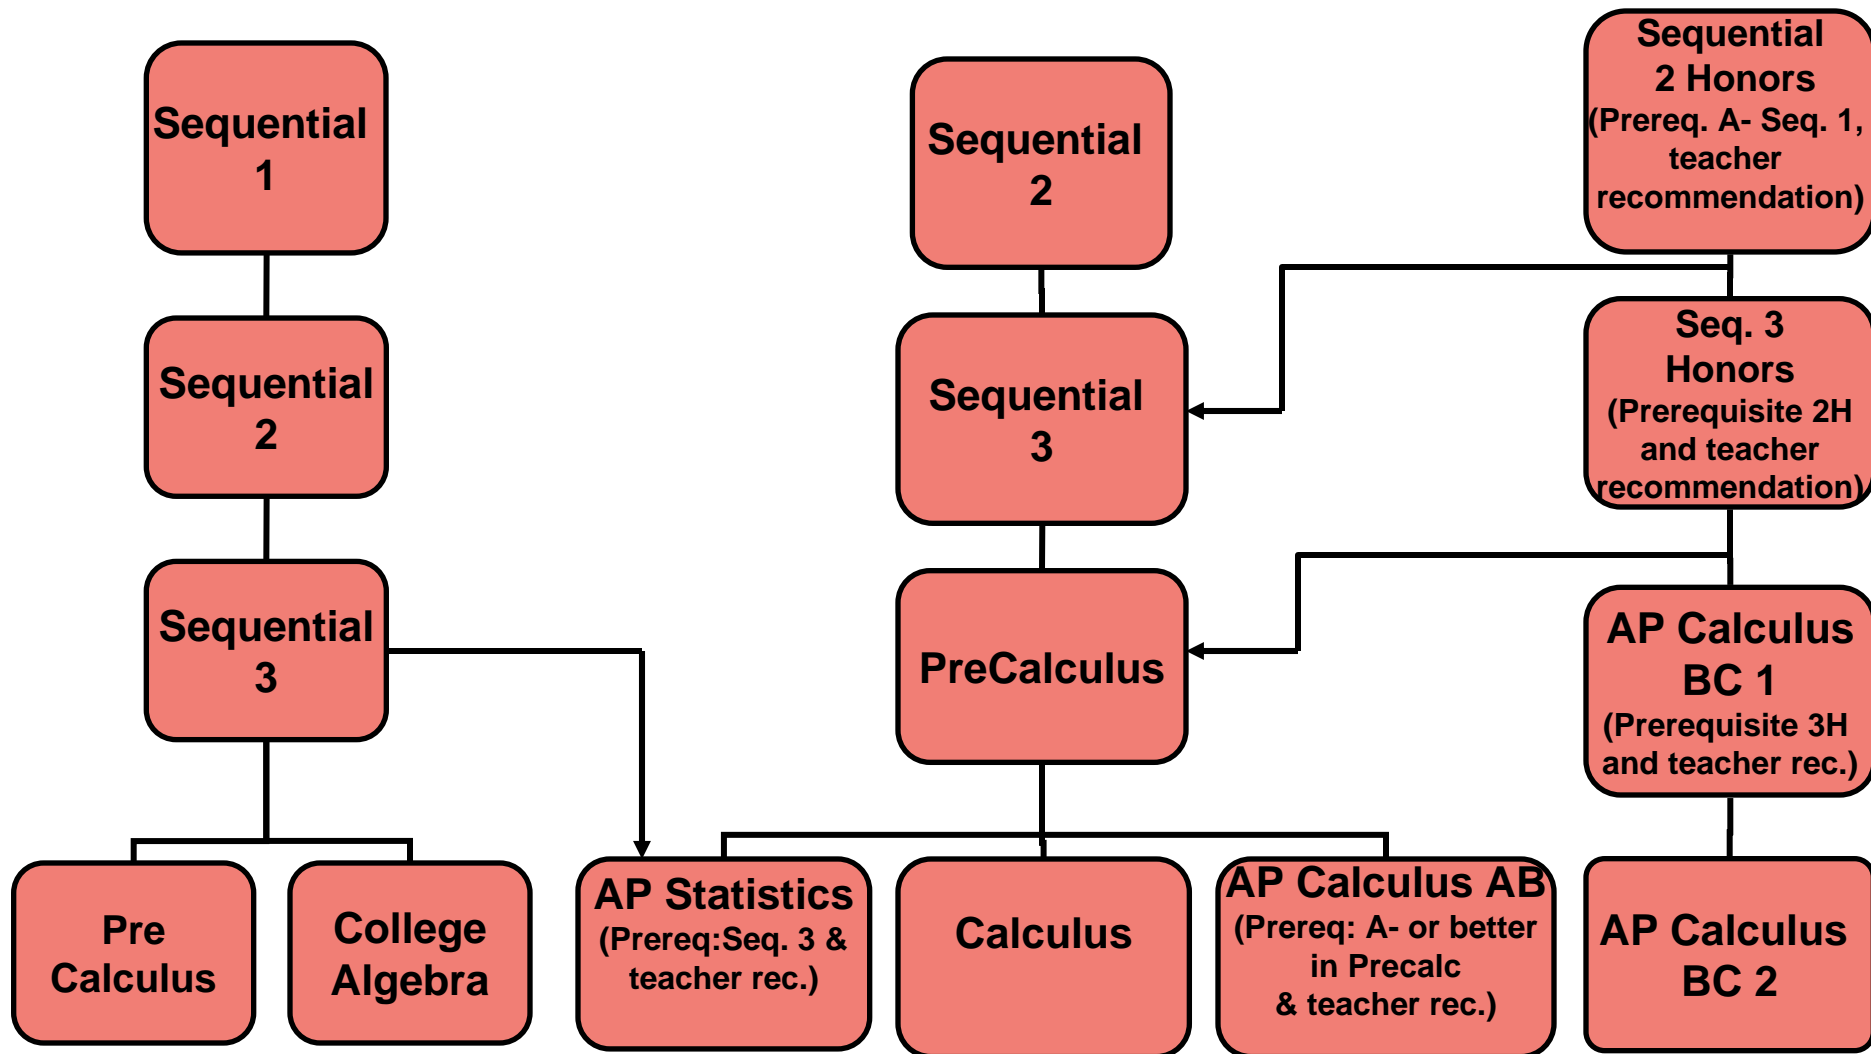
Sequential 1

Sequential 2

Sequential 3

Pre Calculus

College Algebra

Sequential 2

Sequential 3

PreCalculus

AP Statistics (Prereq:Seq. 3 & teacher rec.)

Calculus

AP Calculus AB (Prereq: A- or better in Precalc & teacher rec.)

Sequential 2 Honors (Prereq. A- Seq. 1, teacher recommendation)

Seq. 3 Honors (Prerequisite 2H and teacher recommendation)

AP Calculus BC 1 (Prerequisite 3H and teacher rec.)

AP Calculus BC 2